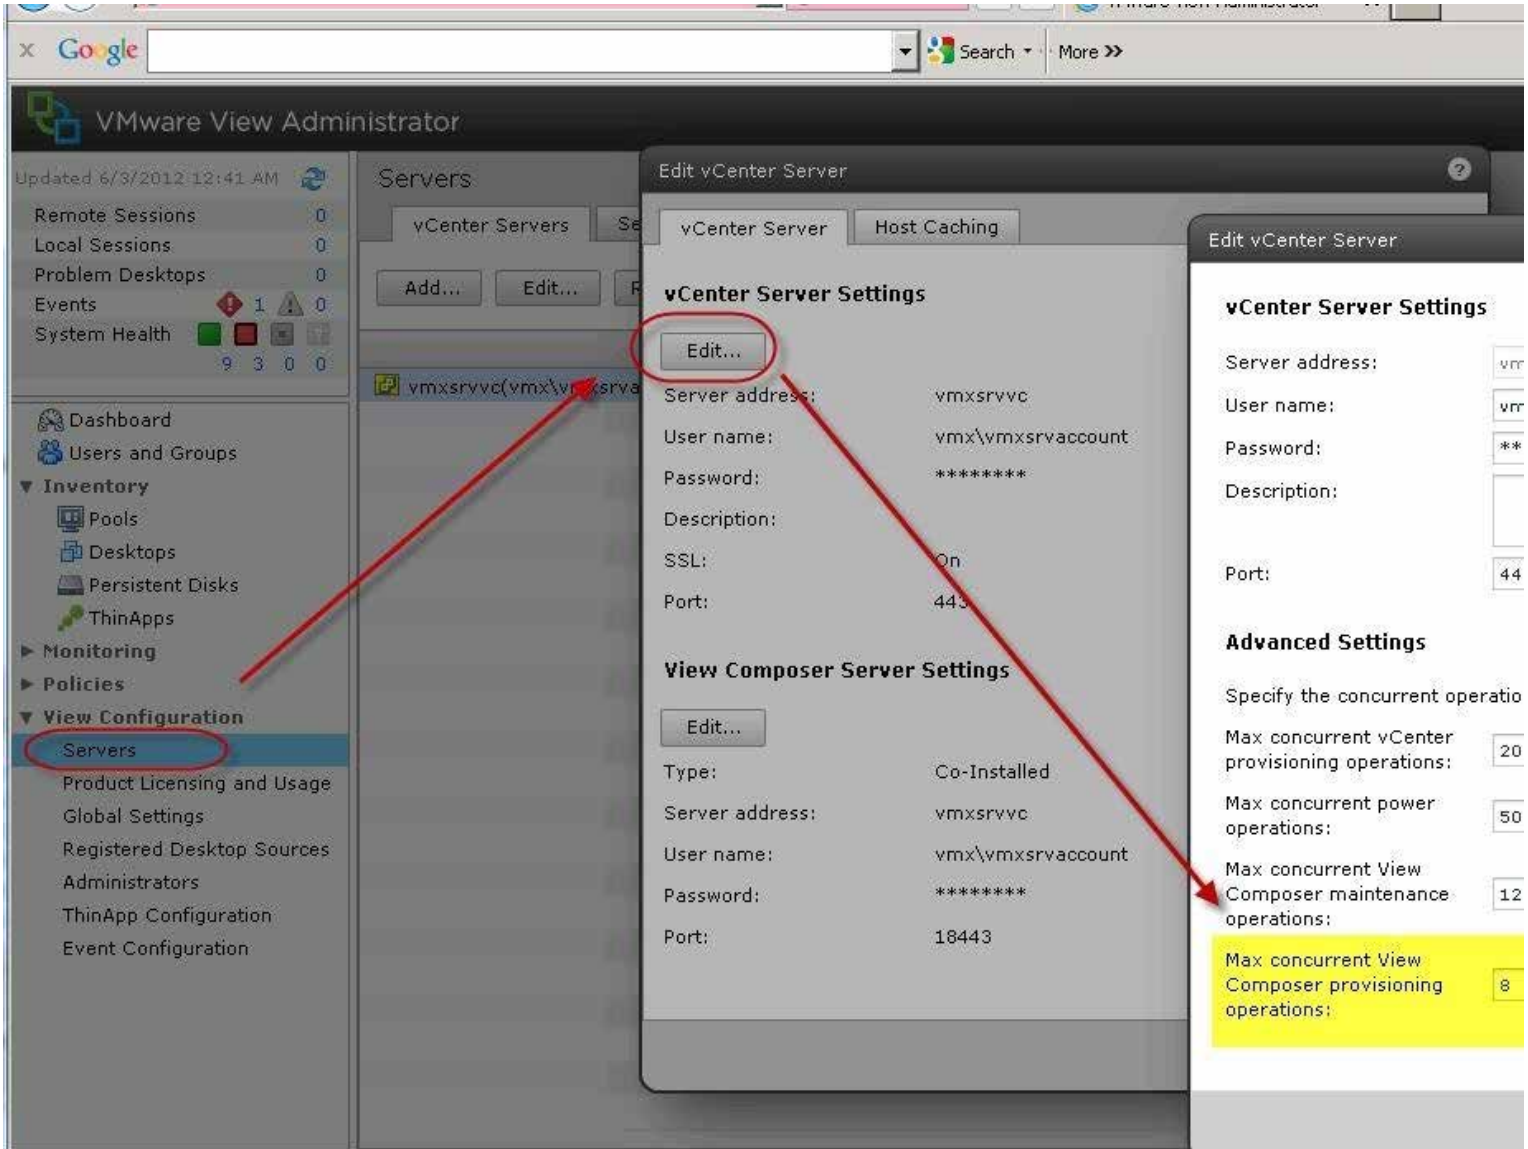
Google Search More

VMware View Administrator

Updated 6/3/2012 12:41 AM

Remote Sessions 0
Local Sessions 0
Problem Desktops 0
Events 1 0
System Health
9 3 0 0

Dashboard
Users and Groups
Inventory
Pools
Desktops
Persistent Disks
ThinApps
Monitoring
Policies
View Configuration
Servers
Product Licensing and Usage
Global Settings
Registered Desktop Sources
Administrators
ThinApp Configuration
Event Configuration

Servers

vCenter Servers Se

Add... Edit... R

vmxsrvvc(vmx\v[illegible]srva

Edit vCenter Server

vCenter Server Host Caching

vCenter Server Settings

Edit...

Server address: vmxsrvvc
User name: vmx\vmxsrvaccount
Password: ********
Description:
SSL: On
Port: 443

View Composer Server Settings

Edit...

Type: Co-Installed
Server address: vmxsrvvc
User name: vmx\vmxsrvaccount
Password: ********
Port: 18443

Edit vCenter Server

vCenter Server Settings

Server address: vm
User name: vm
Password: **
Description:
Port: 44

Advanced Settings

Specify the concurrent operatio

Max concurrent vCenter provisioning operations: 20

Max concurrent power operations: 50

Max concurrent View Composer maintenance operations: 12

Max concurrent View Composer provisioning operations: 8